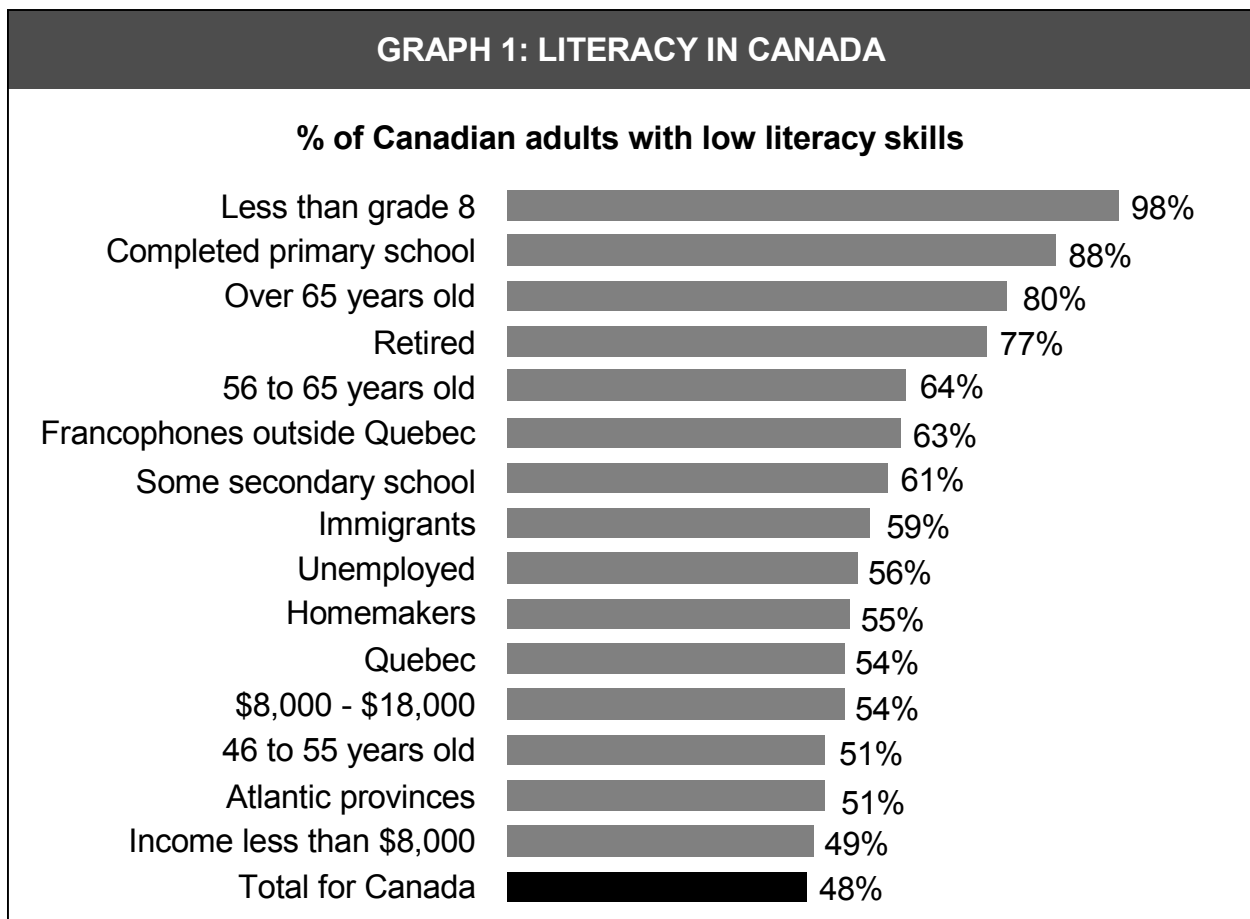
GRAPH 1: LITERACY IN CANADA

% of Canadian adults with low literacy skills

Less than grade 8 98%
Completed primary school 88%
Over 65 years old 80%
Retired 77%
56 to 65 years old 64%
Francophones outside Quebec 63%
Some secondary school 61%
Immigrants 59%
Unemployed 56%
Homemakers 55%
Quebec 54%
\$8,000 - \$18,000 54%
46 to 55 years old 51%
Atlantic provinces 51%
Income less than \$8,000 49%
Total for Canada 48%